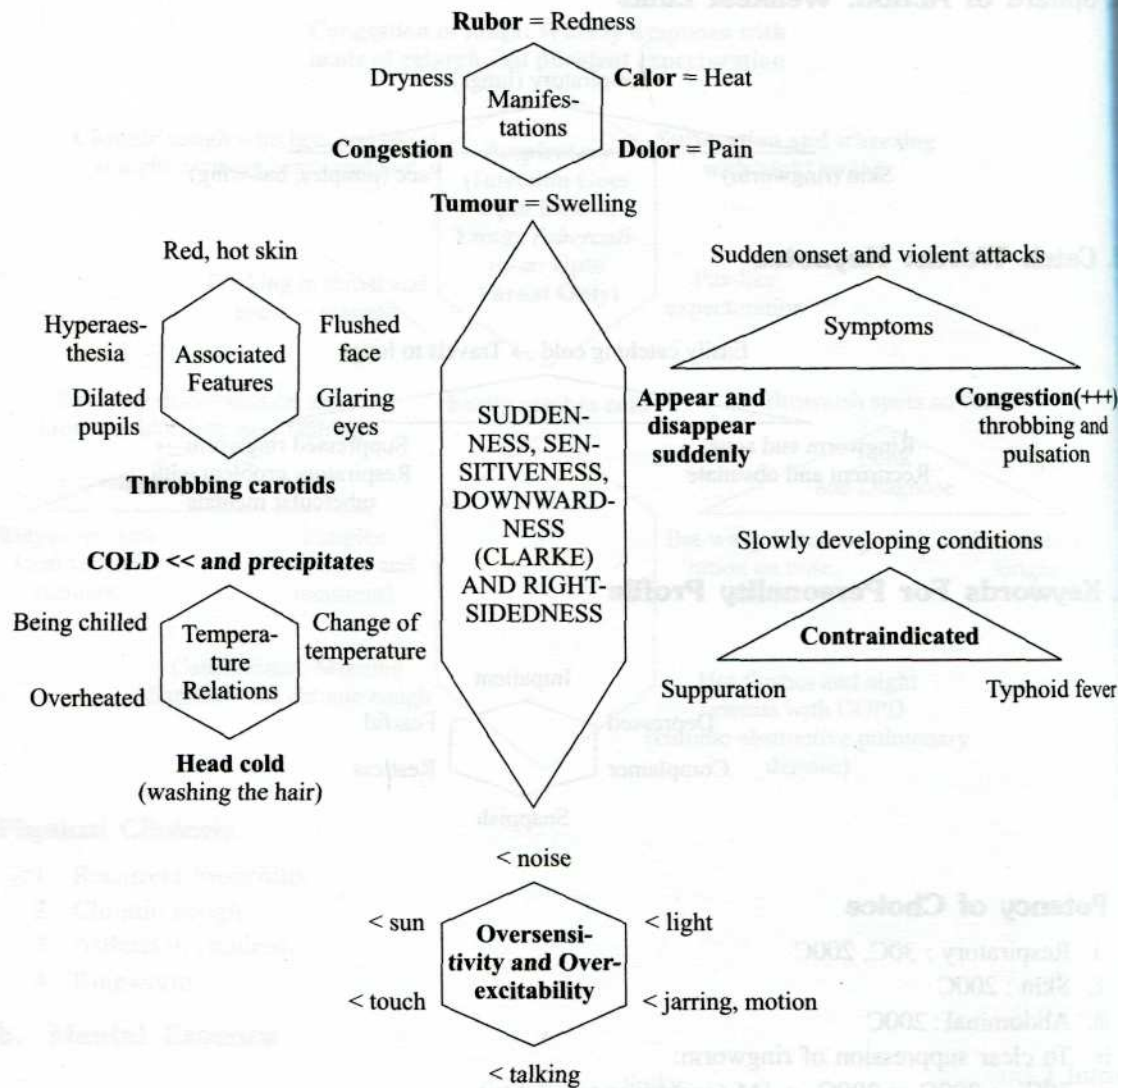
Rubor = Redness

Dryness

Manifestations

Calor = Heat

Congestion

Dolor = Pain

Tumour = Swelling

Red, hot skin

Hyperaesthesia

Associated Features

Flushed face

Dilated pupils

Glaring eyes

Throbbing carotids

SUDDENNESS, SENSITIVENESS, DOWNWARDNESS (CLARKE) AND RIGHTSIDEDNESS

Sudden onset and violent attacks

Symptoms

Appear and disappear suddenly

Congestion(+++) throbbing and pulsation

COLD << and precipitates

Being chilled

Temperature Relations

Change of temperature

Overheated

Head cold (washing the hair)

Slowly developing conditions

Contraindicated

Suppuration

Typhoid fever

< noise

< sun

Oversensitivity and Overexcitability

< light

< touch

< jarring, motion

< talking